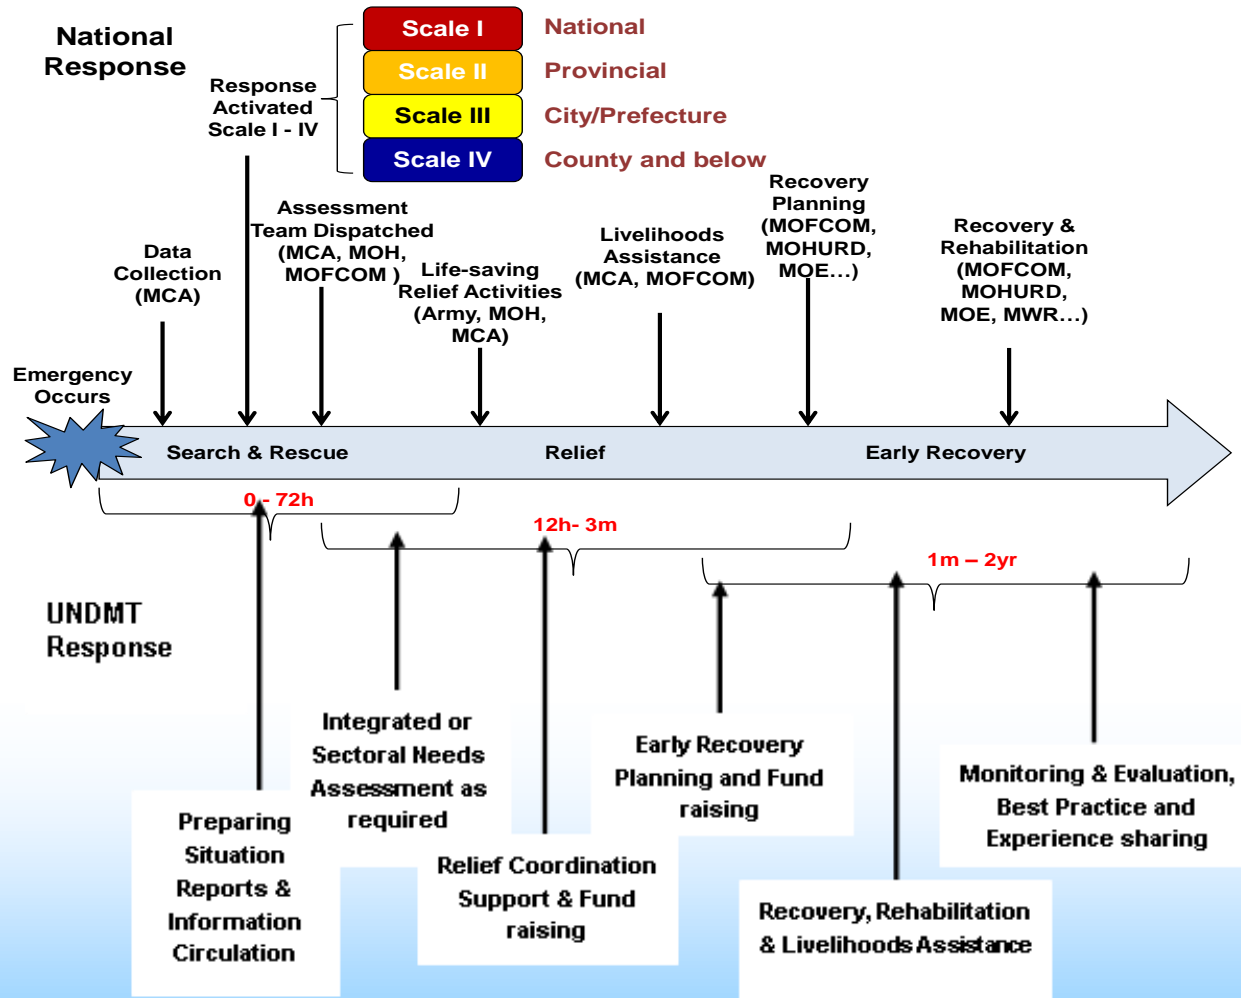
National Response

Response Activated Scale I - IV

Scale I National
Scale II Provincial
Scale III City/Prefecture
Scale IV County and below

Data Collection (MCA)

Assessment Team Dispatched (MCA, MOH, MOFCOM )

Life-saving Relief Activities (Army, MOH, MCA)

Livelihoods Assistance (MCA, MOFCOM)

Recovery Planning (MOFCOM, MOHURD, MOE…)

Recovery & Rehabilitation (MOFCOM, MOHURD, MOE, MWR…)

Emergency Occurs

Search & Rescue

Relief

Early Recovery

0 - 72h

12h- 3m

1m – 2yr

UNDMT Response

Preparing Situation Reports & Information Circulation

Integrated or Sectoral Needs Assessment as required

Relief Coordination Support & Fund raising

Early Recovery Planning and Fund raising

Recovery, Rehabilitation & Livelihoods Assistance

Monitoring & Evaluation, Best Practice and Experience sharing